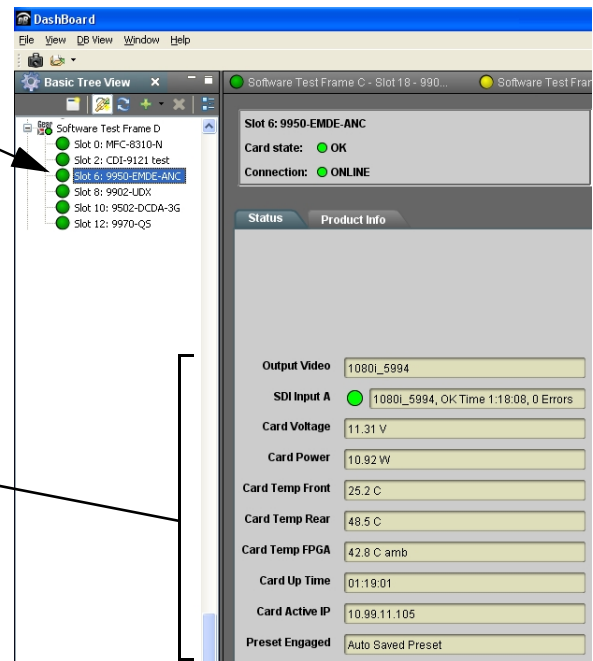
DashBoard

File View DB View Window Help

Basic Tree View

Software Test Frame D
Slot 0: MFC-8310-N
Slot 2: CDI-9121 test
Slot 6: 9950-EMDE-ANC
Slot 8: 9902-UDX
Slot 10: 9502-DCDA-3G
Slot 12: 9970-QS

Software Test Frame C - Slot 18 - 990...
Software Test Fran

Slot 6: 9950-EMDE-ANC
Card state: OK
Connection: ONLINE

Status
Product Info

| | |
|---|---|
| Output Video | 1080i_5994 |
| SDI Input A | 1080i_5994, OK Time 1:18:08, 0 Errors |
| Card Voltage | 11.31 V |
| Card Power | 10.92 W |
| Card Temp Front | 25.2 C |
| Card Temp Rear | 48.5 C |
| Card Temp FPGA | 42.8 C amb |
| Card Up Time | 01:19:01 |
| Card Active IP | 10.99.11.105 |
| Preset Engaged | Auto Saved Preset |